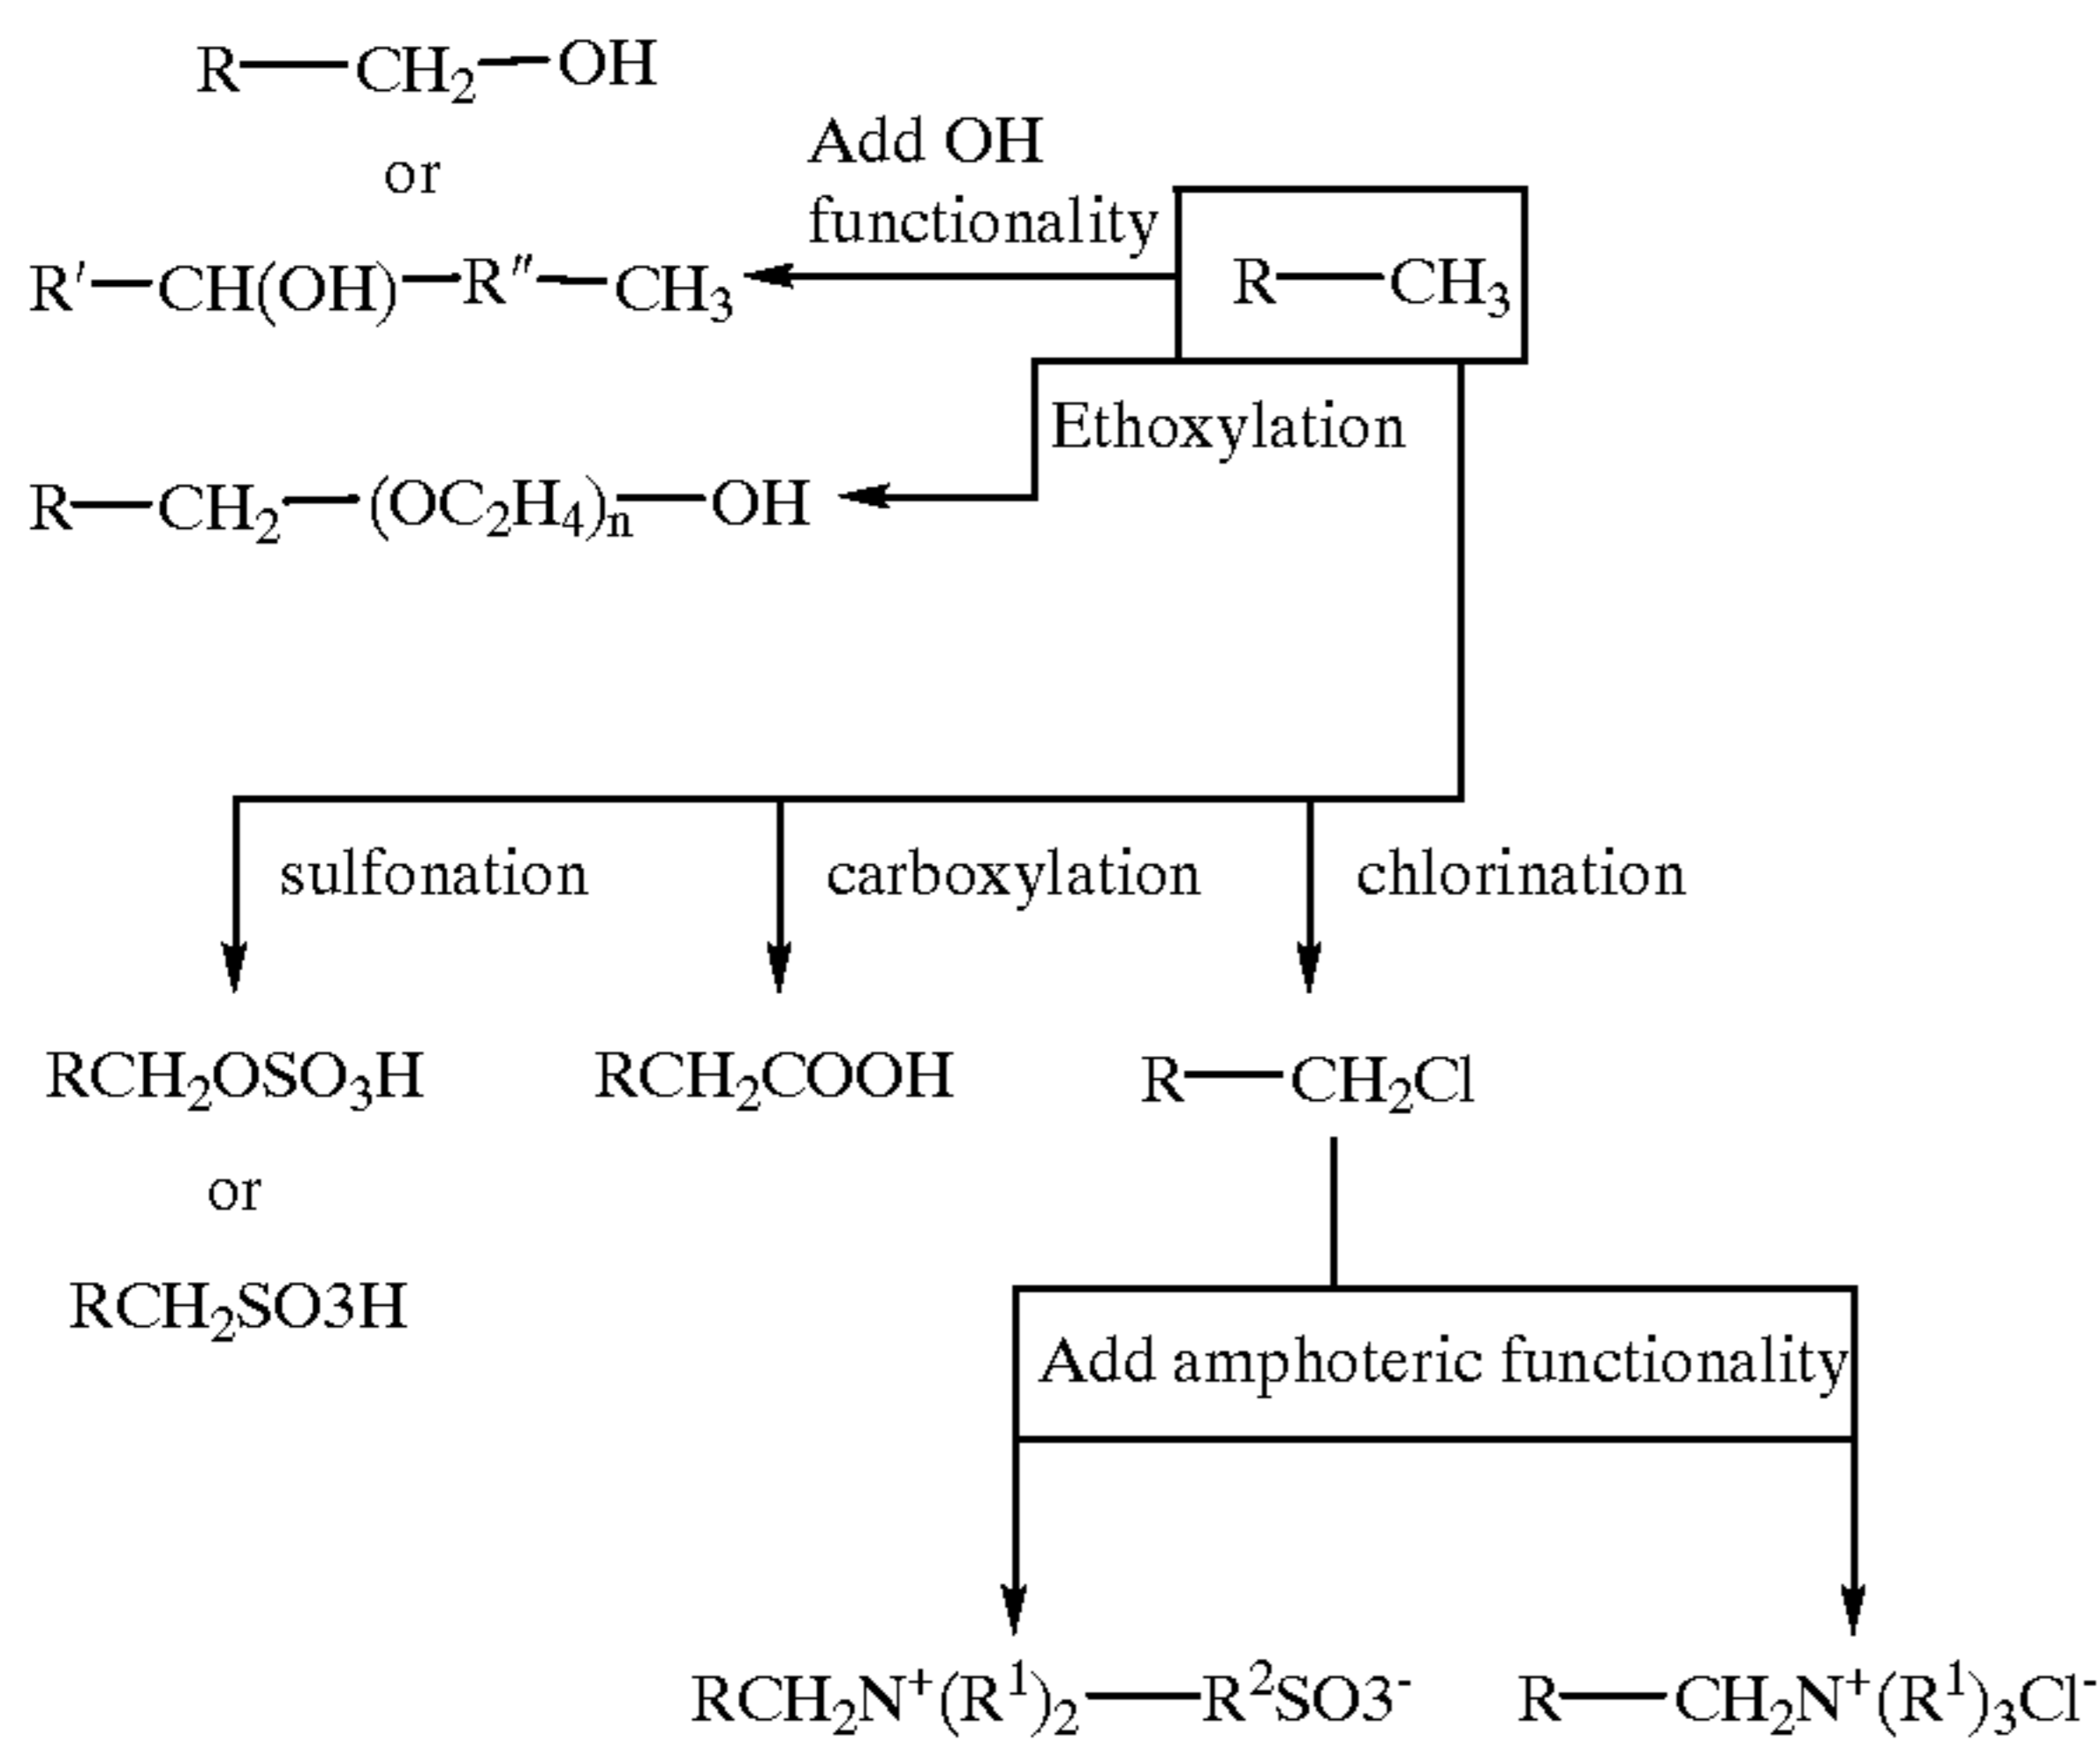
$R—CH_2—OH$

or

$R'—CH(OH)—R''—CH_3$

Add OH functionality

$R—CH_3$

Ethoxylation

$R—CH_2—(OC_2H_4)_n—OH$

sulfonation

carboxylation

chlorination

$RCH_2OSO_3H$

or

$RCH_2SO3H$

$RCH_2COOH$

$R—CH_2Cl$

Add amphoteric functionality

$RCH_2N^+(R^1)_2—R^2SO3^-$

$R—CH_2N^+(R^1)_3Cl^-$